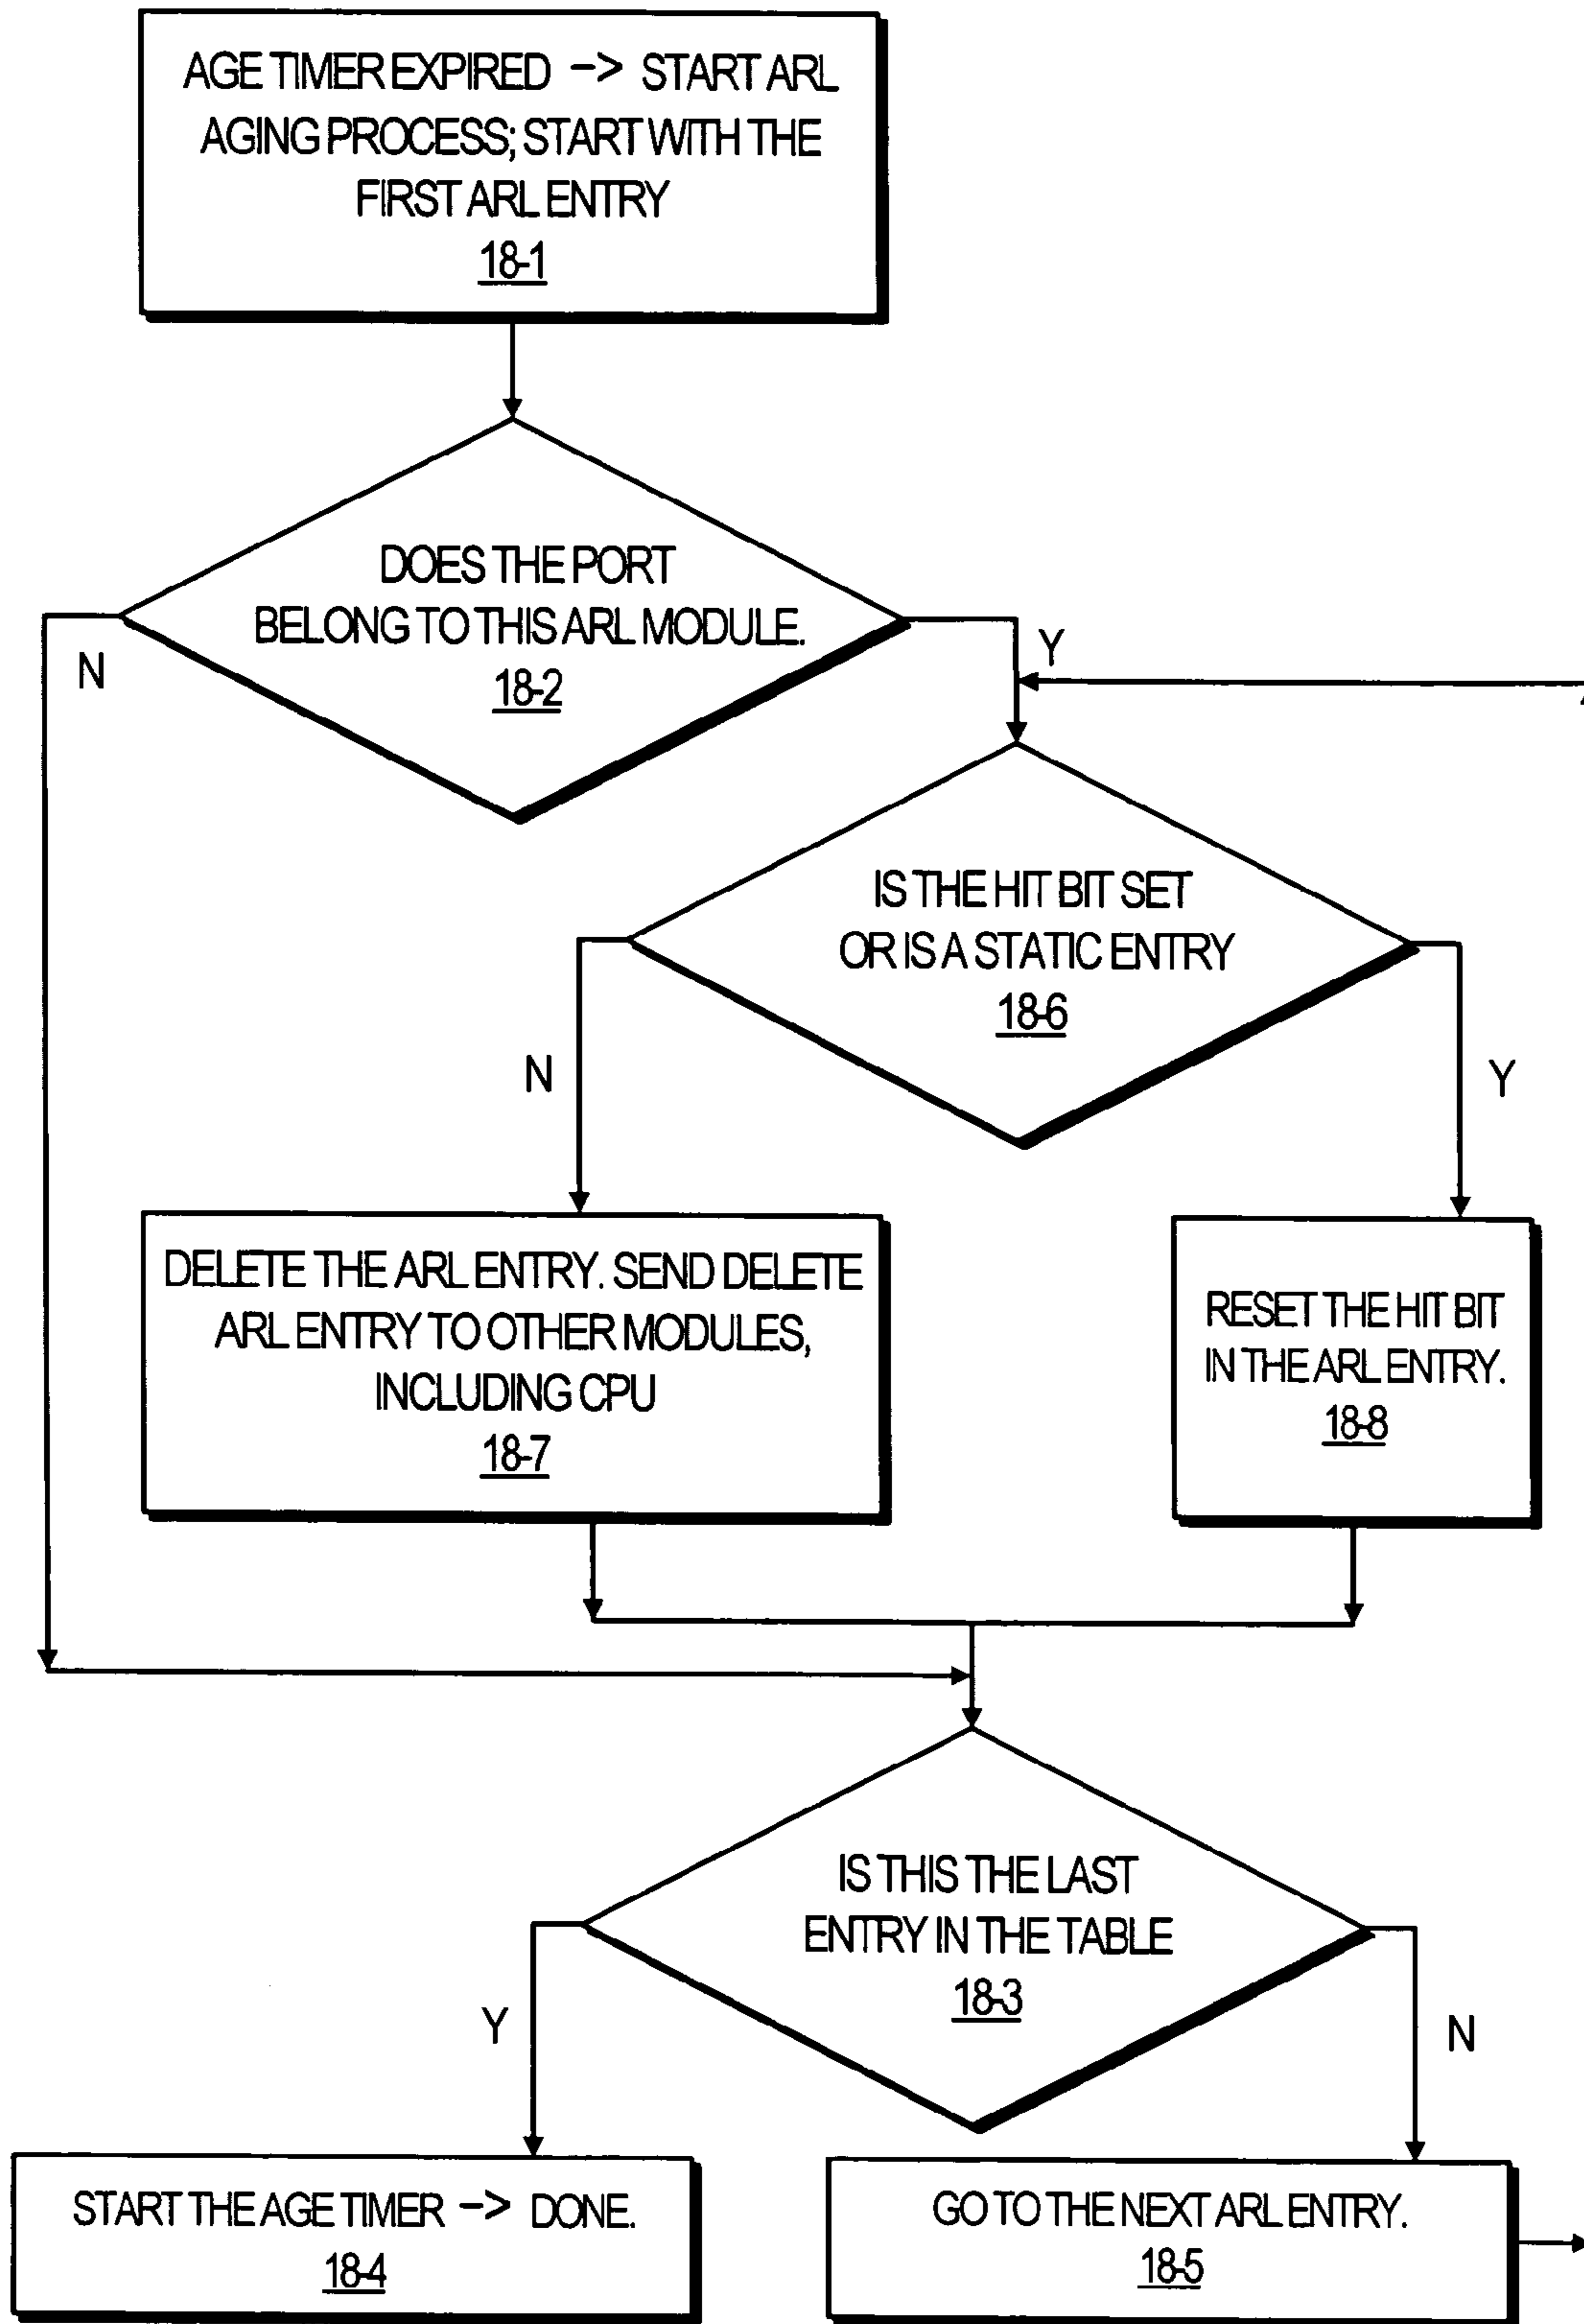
AGE TIMER EXPIRED -> START ARL AGING PROCESS; START WITH THE FIRST ARL ENTRY
18-1

DOES THE PORT BELONG TO THIS ARL MODULE.
18-2

N

Y

IS THE HIT BIT SET OR IS A STATIC ENTRY
18-6

N

Y

DELETE THE ARL ENTRY. SEND DELETE ARL ENTRY TO OTHER MODULES, INCLUDING CPU
18-7

RESET THE HIT BIT IN THE ARL ENTRY.
18-8

IS THIS THE LAST ENTRY IN THE TABLE
18-3

Y

N

START THE AGE TIMER -> DONE.
18-4

GO TO THE NEXT ARL ENTRY.
18-5